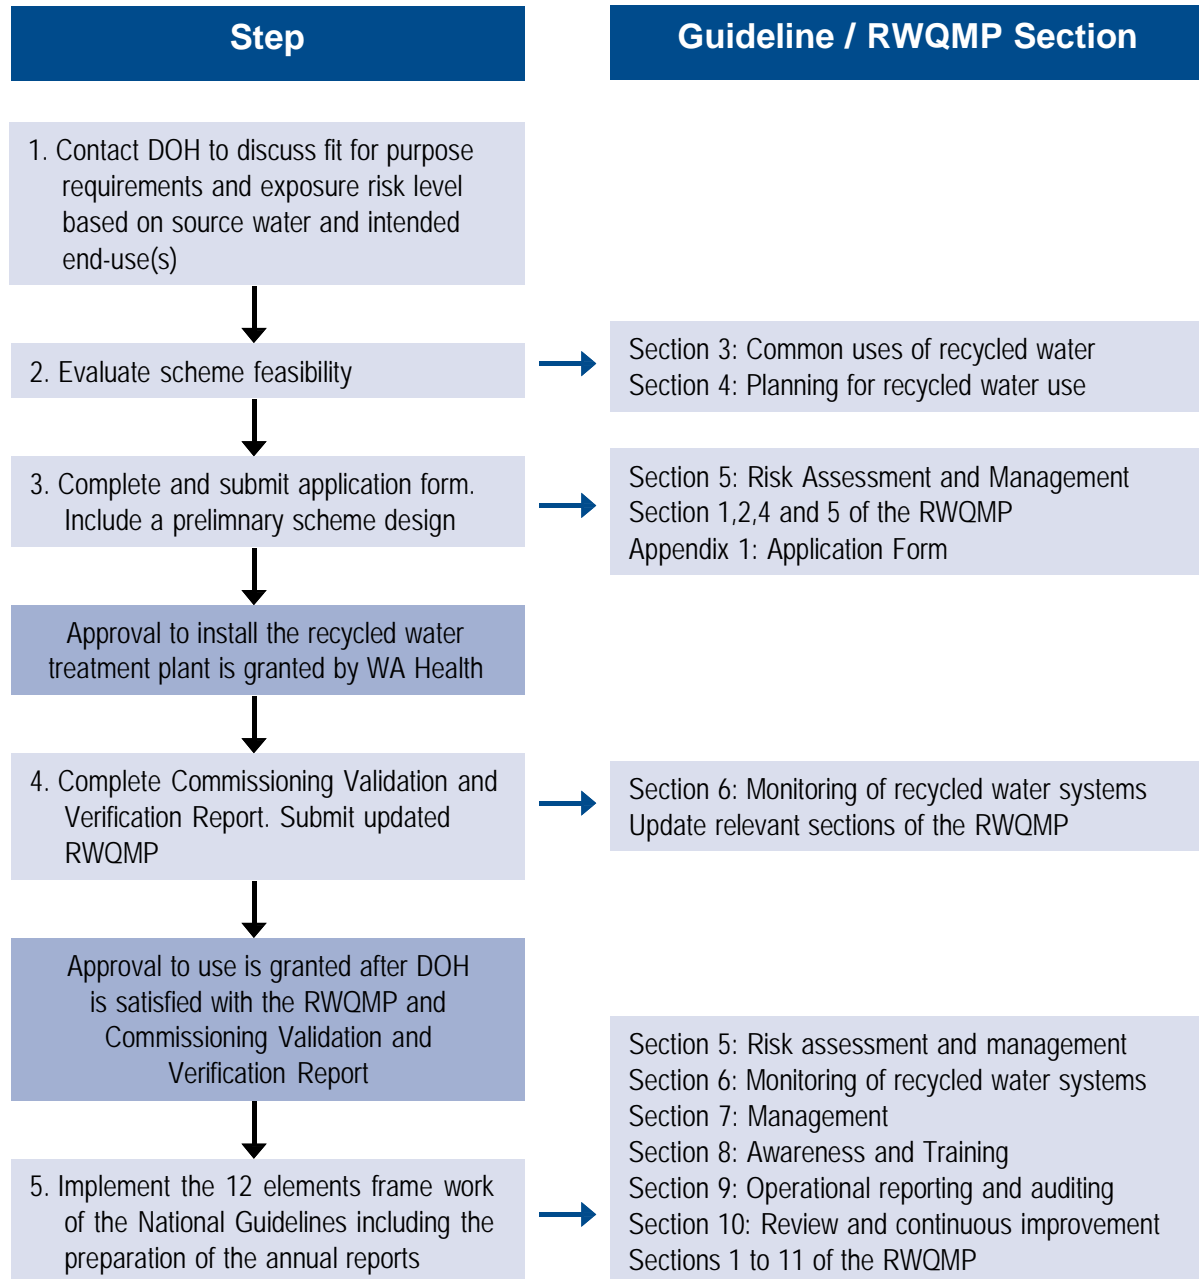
Step

Guideline / RWQMP Section

1. Contact DOH to discuss fit for purpose requirements and exposure risk level based on source water and intended end-use(s)

2. Evaluate scheme feasibility

Section 3: Common uses of recycled water
Section 4: Planning for recycled water use

3. Complete and submit application form. Include a prelimnary scheme design

Section 5: Risk Assessment and Management
Section 1,2,4 and 5 of the RWQMP
Appendix 1: Application Form

Approval to install the recycled water treatment plant is granted by WA Health

4. Complete Commissioning Validation and Verification Report. Submit updated RWQMP

Section 6: Monitoring of recycled water systems
Update relevant sections of the RWQMP

Approval to use is granted after DOH is satisfied with the RWQMP and Commissioning Validation and Verification Report

5. Implement the 12 elements frame work of the National Guidelines including the preparation of the annual reports

Section 5: Risk assessment and management
Section 6: Monitoring of recycled water systems
Section 7: Management
Section 8: Awareness and Training
Section 9: Operational reporting and auditing
Section 10: Review and continuous improvement
Sections 1 to 11 of the RWQMP